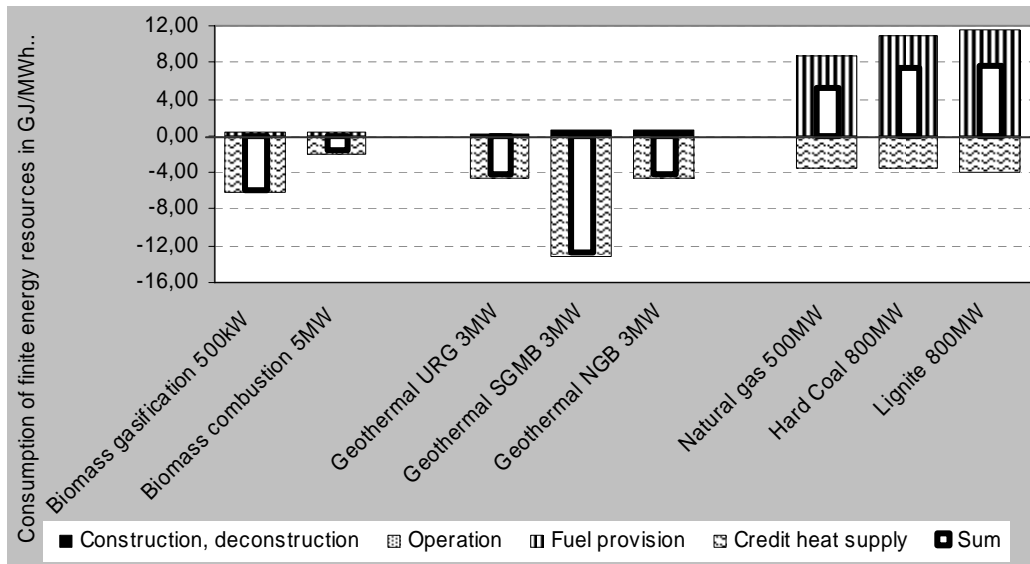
Consumption of finite energy resources in GJ/MWh..

12,00
8,00
4,00
0,00
-4,00
-8,00
-12,00
-16,00

Biomass gasification 500kW
Biomass combustion 5MW
Geothermal URG 3MW
Geothermal SGMB 3MW
Geothermal NGB 3MW
Natural gas 500MW
Hard Coal 800MW
Lignite 800MW

Construction, deconstruction
Operation
Fuel provision
Credit heat supply
Sum